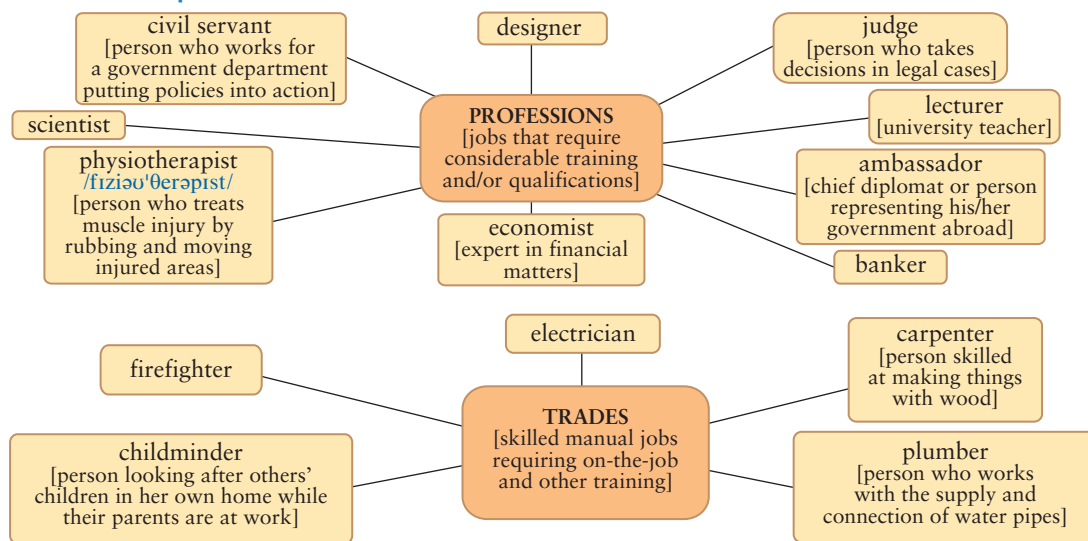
civil servant
[person who works for a government department putting policies into action]

designer

judge
[person who takes decisions in legal cases]

scientist

PROFESSIONS
[jobs that require considerable training and/or qualifications]

lecturer
[university teacher]

physiotherapist
/fɪziəʊ'θerəpɪst/
[person who treats muscle injury by rubbing and moving injured areas]

ambassador
[chief diplomat or person representing his/her government abroad]

economist
[expert in financial matters]

banker

electrician

firefighter

carpenter
[person skilled at making things with wood]

TRADES
[skilled manual jobs requiring on-the-job and other training]

childminder
[person looking after others' children in her own home while their parents are at work]

plumber
[person who works with the supply and connection of water pipes]